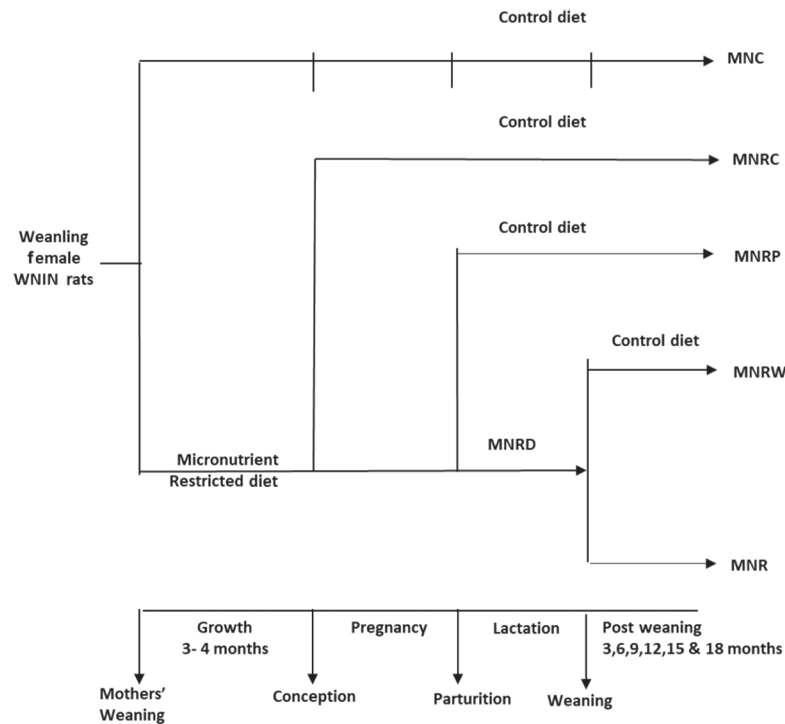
Control diet

MNC

Control diet

MNRC

Control diet

MNRP

Weanling female WNIN rats

Control diet

MNRW

MNRD

Micronutrient Restricted diet

MNR

Growth 3- 4 months

Pregnancy

Lactation

Post weaning 3,6,9,12,15 & 18 months

Mothers' Weaning

Conception

Parturition

Weaning